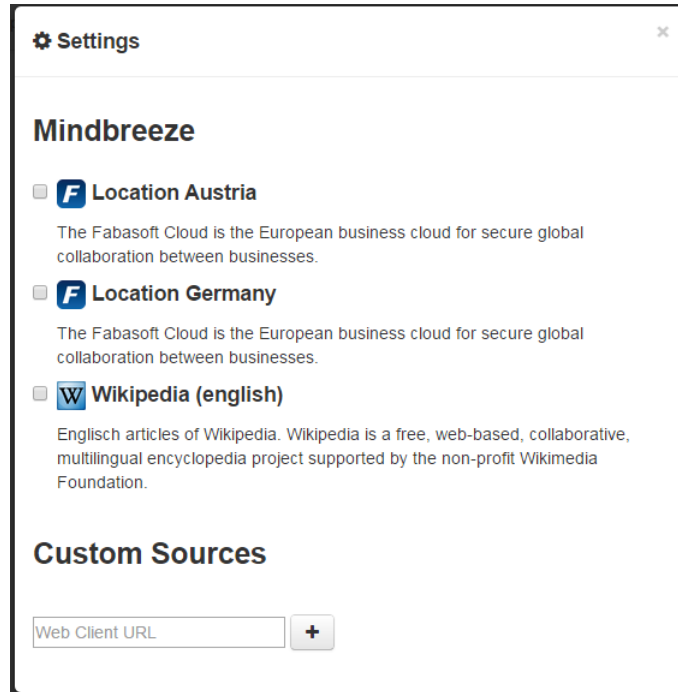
Settings

×

Mindbreeze

F Location Austria

The Fabasoft Cloud is the European business cloud for secure global collaboration between businesses.

F Location Germany

The Fabasoft Cloud is the European business cloud for secure global collaboration between businesses.

W Wikipedia (english)

Englisch articles of Wikipedia. Wikipedia is a free, web-based, collaborative, multilingual encyclopedia project supported by the non-profit Wikimedia Foundation.

Custom Sources

Web Client URL

+